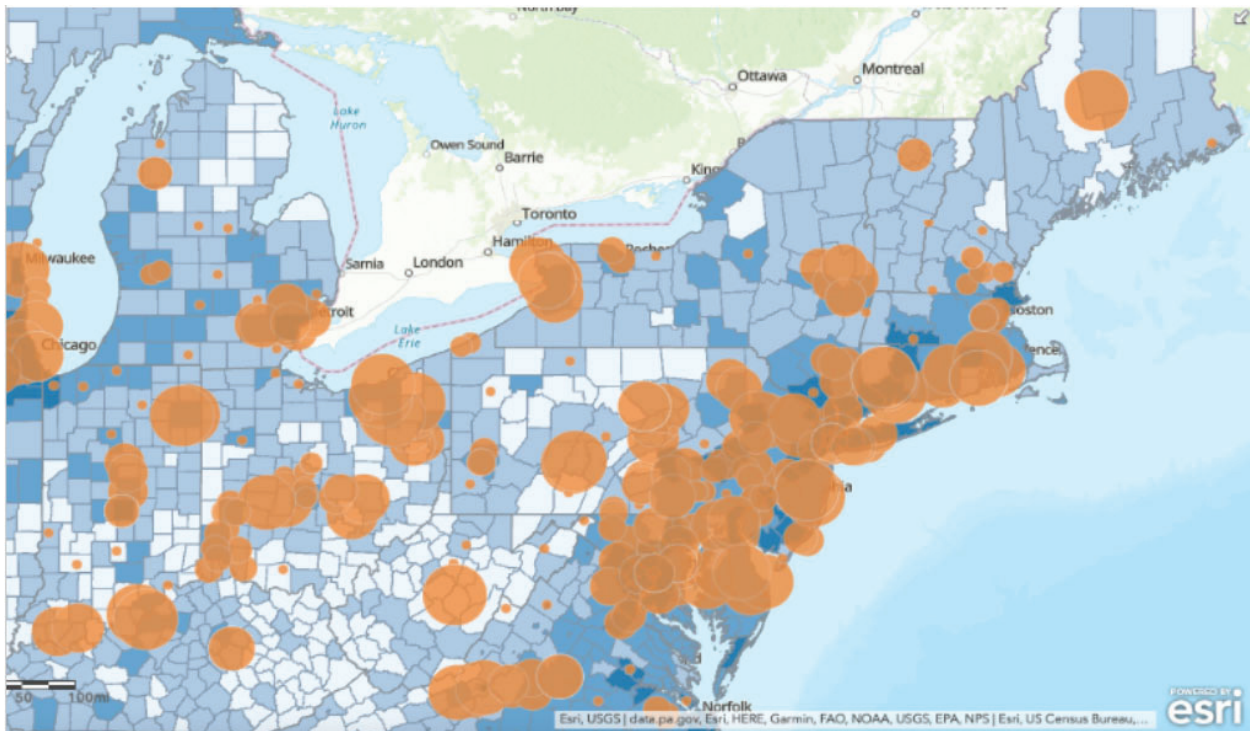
North Bay
Ottawa
Montreal
Lake Huron
Owen Sound
Barrie
Kingston
Toronto
Hamilton
Rochester
Milwaukee
Sarnia
London
Detroit
Boston
Lake Erie
Providence
Chicago
Philadelphia
Norfolk
50
100mi
Esri, USGS | data.pa.gov, Esri, HERE, Garmin, FAO, NOAA, USGS, EPA, NPS | Esri, US Census Bureau,...
POWERED BY
esri